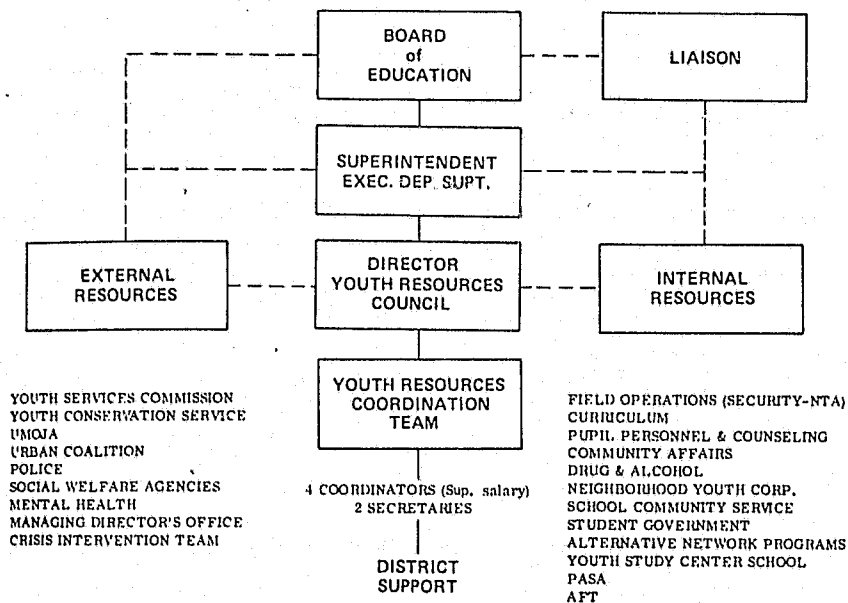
BOARD of EDUCATION

LIAISON

SUPERINTENDENT
EXEC. DEP. SUPT.

EXTERNAL RESOURCES

DIRECTOR
YOUTH RESOURCES COUNCIL

INTERNAL RESOURCES

YOUTH RESOURCES COORDINATION TEAM

YOUTH SERVICES COMMISSION
YOUTH CONSERVATION SERVICE
UMOJA
URBAN COALITION
POLICE
SOCIAL WELFARE AGENCIES
MENTAL HEALTH
MANAGING DIRECTOR'S OFFICE
CRISIS INTERVENTION TEAM

4 COORDINATORS (Sup. salary)
2 SECRETARIES

DISTRICT SUPPORT

FIELD OPERATIONS (SECURITY-NTA)
CURRICULUM
PUPIL PERSONNEL & COUNSELING
COMMUNITY AFFAIRS
DRUG & ALCOHOL
NEIGHBORHOOD YOUTH CORP.
SCHOOL COMMUNITY SERVICE
STUDENT GOVERNMENT
ALTERNATIVE NETWORK PROGRAMS
YOUTH STUDY CENTER SCHOOL
PASA
AFT